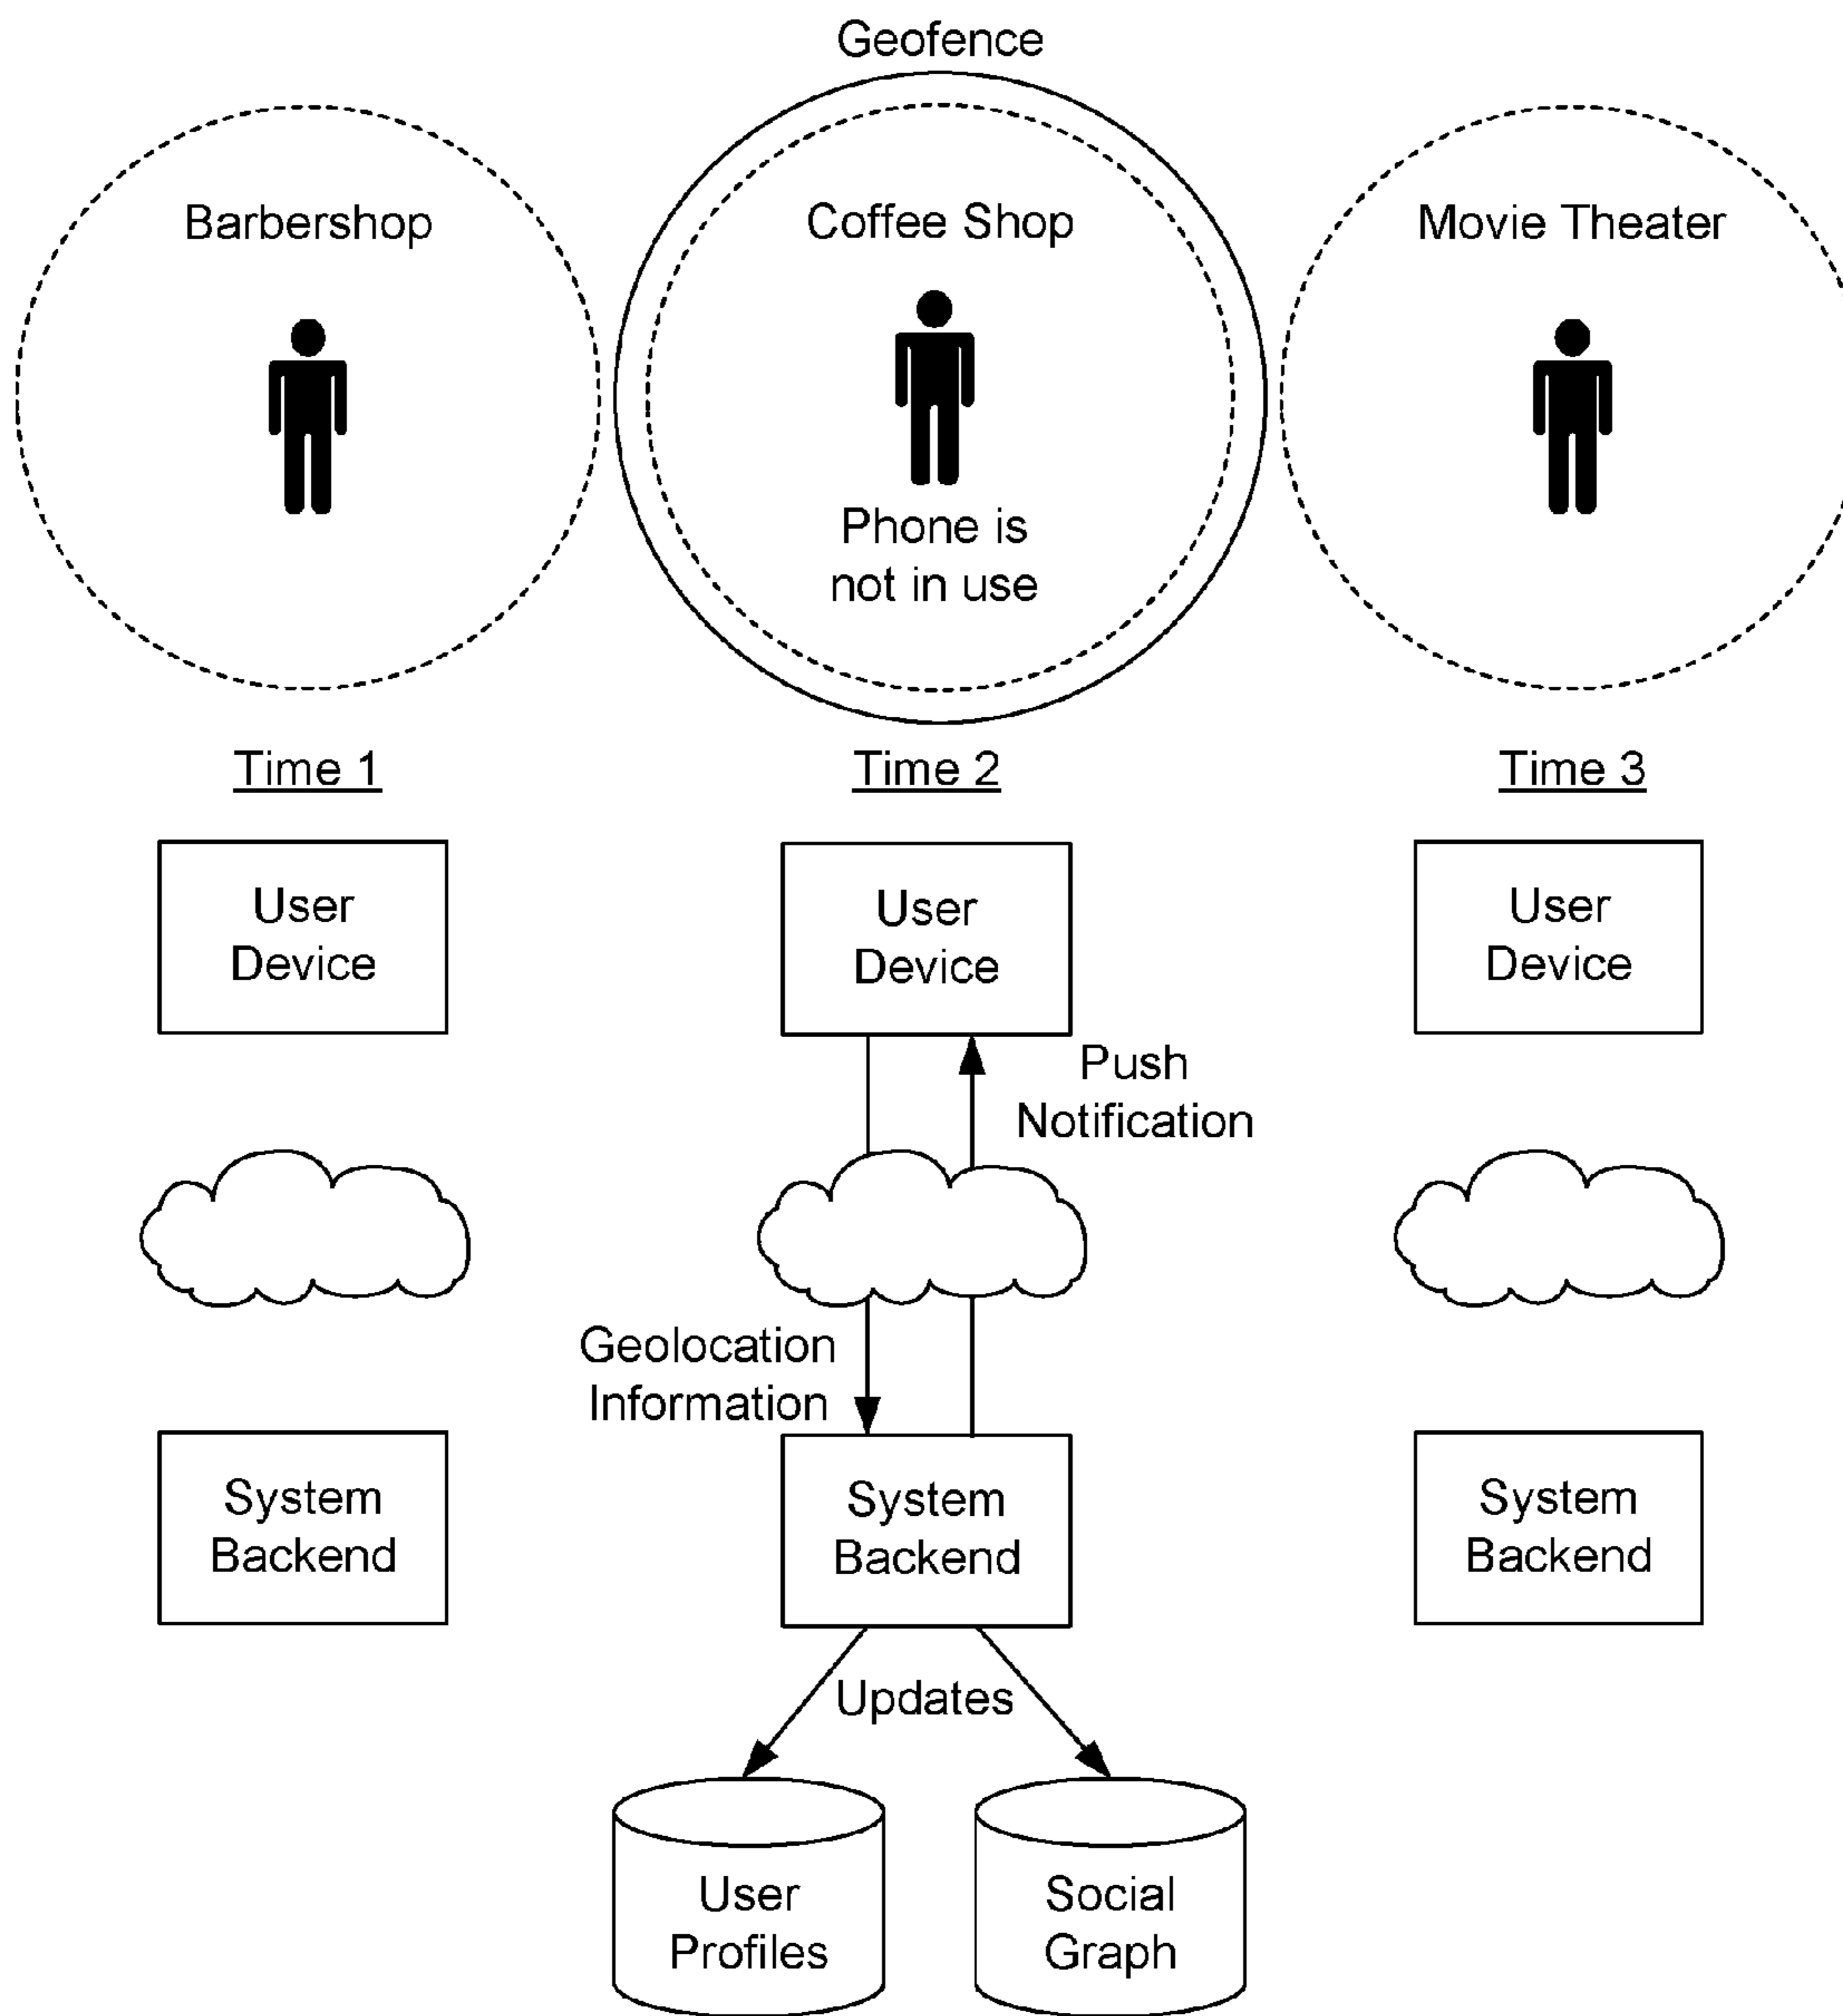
Geofence

Barbershop

Coffee Shop

Phone is not in use

Movie Theater

Time 1

Time 2

Time 3

User Device

User Device

Push Notification

User Device

Geolocation Information

System Backend

System Backend

System Backend

Updates

User Profiles

Social Graph